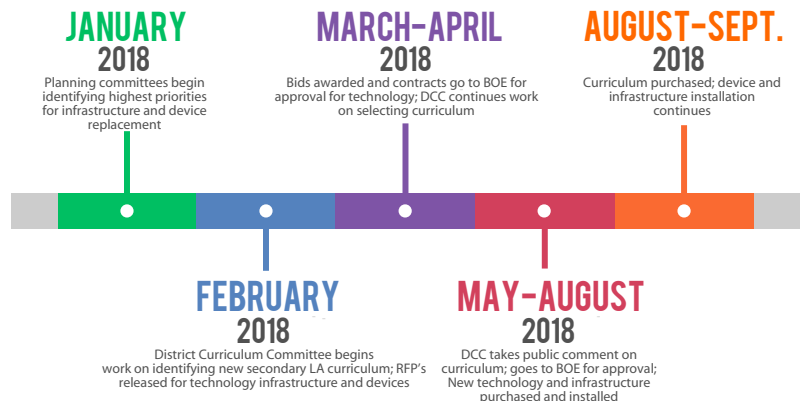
JANUARY
2018
Planning committees begin identifying highest priorities for infrastructure and device replacement

MARCH-APRIL
2018
Bids awarded and contracts go to BOE for approval for technology; DCC continues work on selecting curriculum

AUGUST-SEPT.
2018
Curriculum purchased; device and infrastructure installation continues

FEBRUARY
2018
District Curriculum Committee begins work on identifying new secondary LA curriculum; RFP's released for technology infrastructure and devices

MAY-AUGUST
2018
DCC takes public comment on curriculum; goes to BOE for approval; New technology and infrastructure purchased and installed